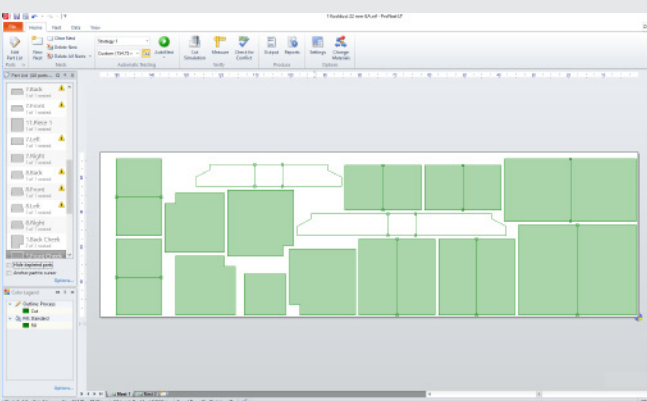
T.Bookbust 22 mm 8.ft.esf - ProNest LT

File Home Nest Data View

Edit Part List
New Page
Clear Nest
Delete Item
Delete All Nests
Parts Nests

Strategy 1
Custom
AutoNest
Automatic Nesting

Cut Simulation
Measure
Check for Conflict
Verify

Output
Reports
Produce

Settings
Change Materials
Options

Part List

7.Back
1 of 1 nested
7.Front
1 of 1 nested
11.Piece 1
1 of 1 nested
7.Left
1 of 1 nested
7.Right
1 of 1 nested
8.Back
1 of 1 nested
8.Front
1 of 1 nested
8.Left
1 of 1 nested
8.Right
1 of 1 nested
9.Back Cheek
1 of 1 nested

Hide depleted parts
Display part names

Options...

Color Legend

Outline Precap
Cut
Ink Bandect
Kit

Options...

Sheet 1